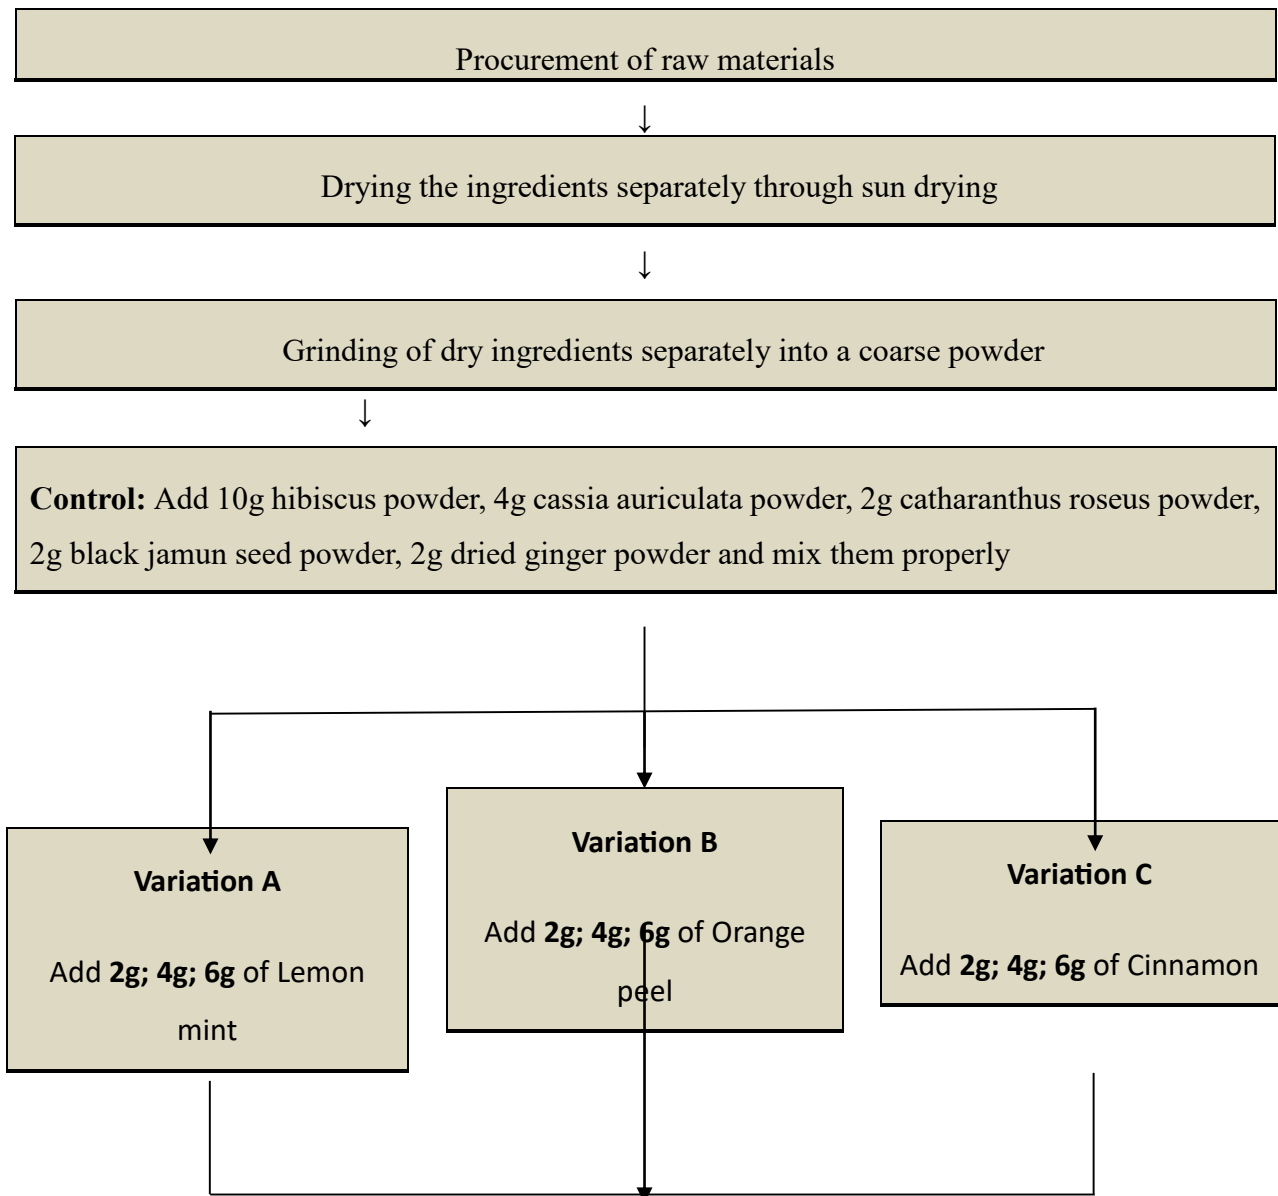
Procurement of raw materials

↓

Drying the ingredients separately through sun drying

↓

Grinding of dry ingredients separately into a coarse powder

↓

**Control:** Add 10g hibiscus powder, 4g cassia auriculata powder, 2g catharanthus roseus powder, 2g black jamun seed powder, 2g dried ginger powder and mix them properly

**Variation A**

Add **2g; 4g; 6g** of Lemon mint

**Variation B**

Add **2g; 4g; 6g** of Orange peel

**Variation C**

Add **2g; 4g; 6g** of Cinnamon